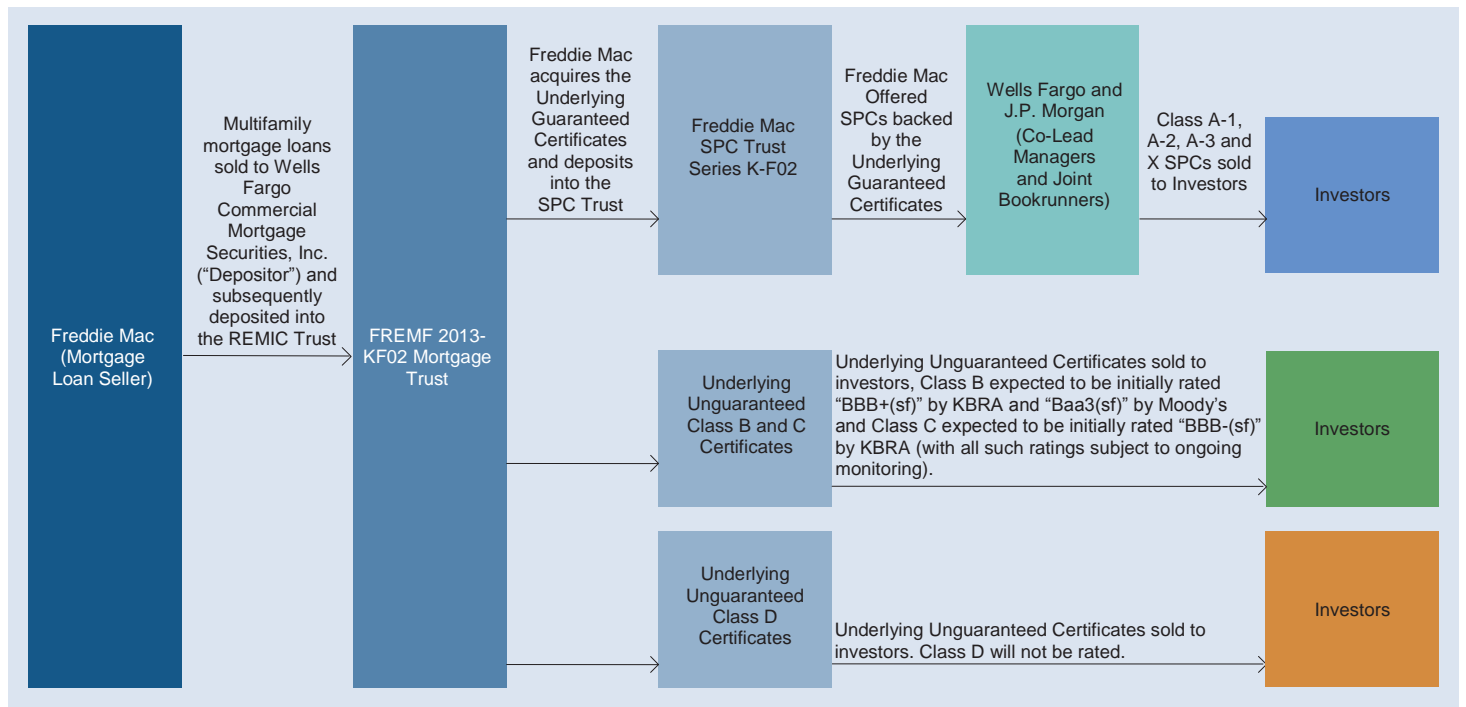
Freddie Mac (Mortgage Loan Seller)

Multifamily mortgage loans sold to Wells Fargo Commercial Mortgage Securities, Inc. (“Depositor”) and subsequently deposited into the REMIC Trust

FREMF 2013-KF02 Mortgage Trust

Freddie Mac acquires the Underlying Guaranteed Certificates and deposits into the SPC Trust

Freddie Mac SPC Trust Series K-F02

Freddie Mac Offered SPCs backed by the Underlying Guaranteed Certificates

Wells Fargo and J.P. Morgan (Co-Lead Managers and Joint Bookrunners)

Class A-1, A-2, A-3 and X SPCs sold to Investors

Investors

Underlying Unguaranteed Class B and C Certificates

Underlying Unguaranteed Certificates sold to investors, Class B expected to be initially rated “BBB+(sf)” by KBRA and “Baa3(sf)” by Moody’s and Class C expected to be initially rated “BBB-(sf)” by KBRA (with all such ratings subject to ongoing monitoring).

Investors

Underlying Unguaranteed Class D Certificates

Underlying Unguaranteed Certificates sold to investors. Class D will not be rated.

Investors